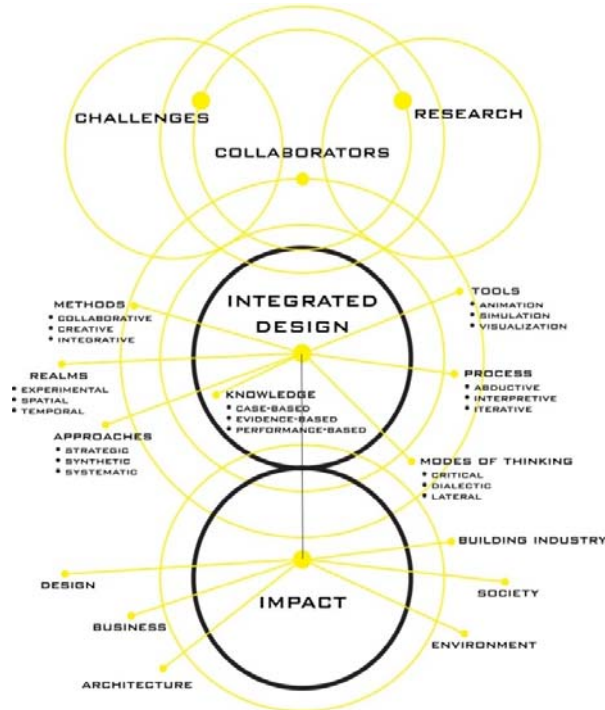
CHALLENGES

RESEARCH

COLLABORATORS

INTEGRATED DESIGN

METHODS
• COLLABORATIVE
• CREATIVE
• INTEGRATIVE

TOOLS
• ANIMATION
• SIMULATION
• VISUALIZATION

REALMS
• EXPERIMENTAL
• SPATIAL
• TEMPORAL

PROCESS
• ABDUCTIVE
• INTERPRETIVE
• ITERATIVE

KNOWLEDGE
• CASE-BASED
• EVIDENCE-BASED
• PERFORMANCE-BASED

APPROACHES
• STRATEGIC
• SYNTHETIC
• SYSTEMATIC

MODES OF THINKING
• CRITICAL
• DIALECTIC
• LATERAL

BUILDING INDUSTRY

DESIGN

IMPACT

SOCIETY

BUSINESS

ENVIRONMENT

ARCHITECTURE